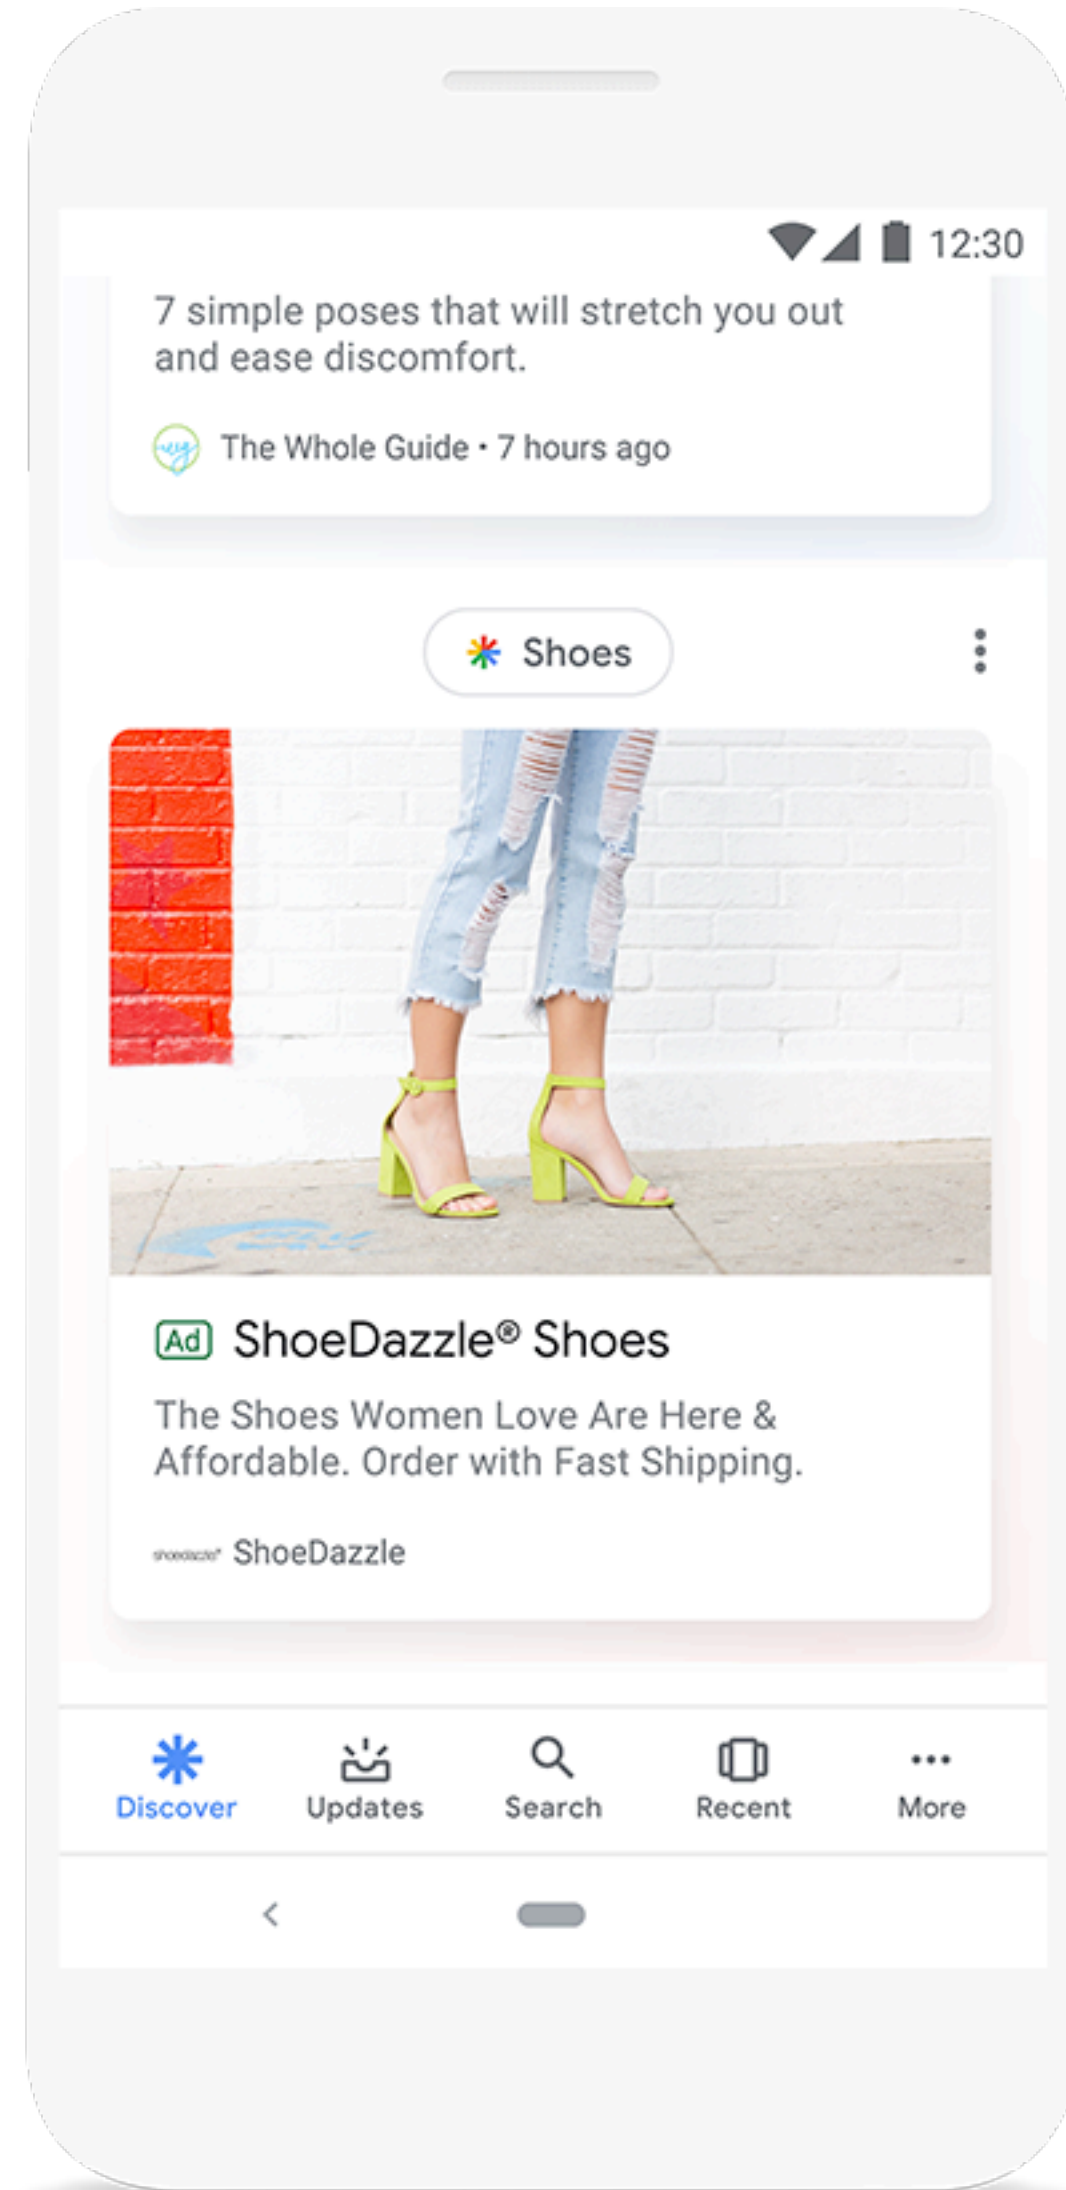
12:30

7 simple poses that will stretch you out and ease discomfort.

The Whole Guide • 7 hours ago

Shoes

Ad ShoeDazzle® Shoes

The Shoes Women Love Are Here & Affordable. Order with Fast Shipping.

shoedazzle ShoeDazzle

Discover Updates Search Recent More